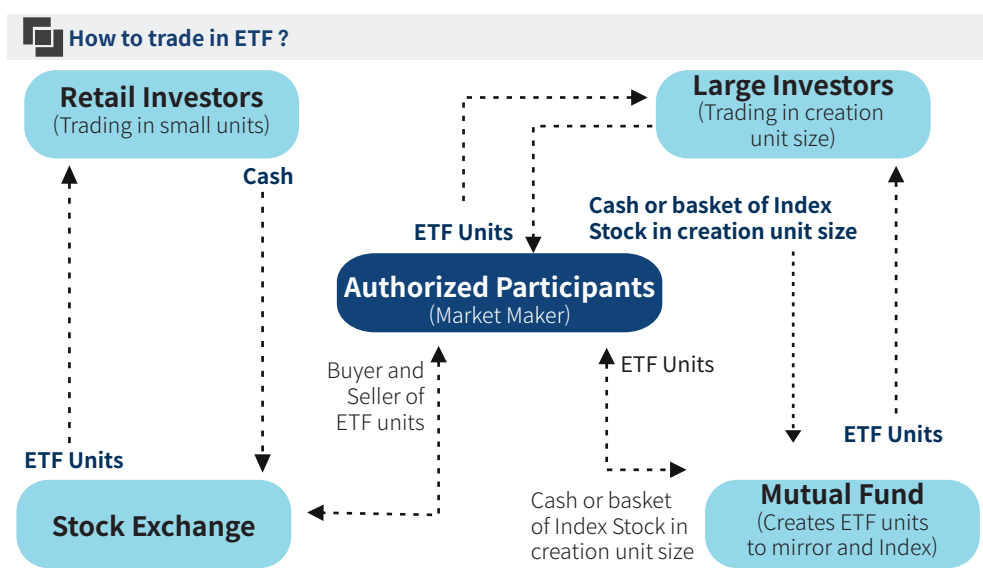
How to trade in ETF ?

Retail Investors
(Trading in small units)

Cash

Large Investors
(Trading in creation unit size)

ETF Units

Cash or basket of Index Stock in creation unit size

Authorized Participants
(Market Maker)

Buyer and Seller of ETF units

ETF Units

ETF Units

ETF Units

Stock Exchange

Cash or basket of Index Stock in creation unit size

Mutual Fund
(Creates ETF units to mirror and Index)